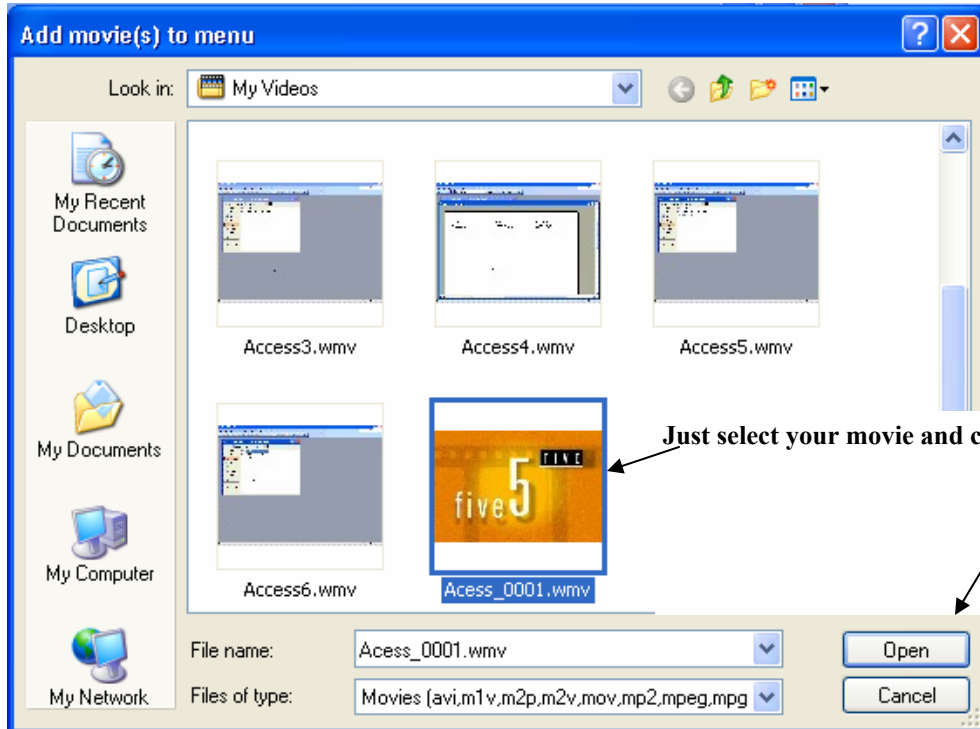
Add movie(s) to menu

Look in: My Videos

My Recent Documents

Desktop

My Documents

My Computer

My Network

Access3.wmv

Access4.wmv

Access5.wmv

Access6.wmv

FIVE five 5

Acess_0001.wmv

Just select your movie and c

File name: Acess_0001.wmv

Files of type: Movies (avi,m1v,m2p,m2v,mov,mp2,mpeg,mpg

Open

Cancel